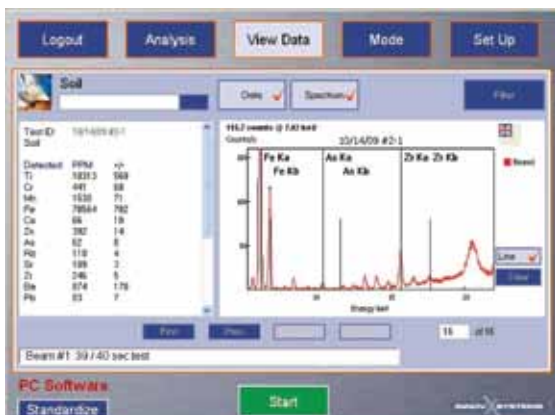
Logout
Analysis
View Data
Mode
Set Up

Soil

Data
Spectrum
Filter

Test ID: 10/14/09 #2-1
Soil

| Detected | PPM | +/- |
|---|---|---|
| Ti | 18313 | 569 |
| Cr | 441 | 88 |
| Mn | 1638 | 71 |
| Fe | 78564 | 792 |
| Cu | 86 | 19 |
| Zn | 392 | 14 |
| As | 62 | 8 |
| Rb | 119 | 4 |
| Sr | 199 | 3 |
| Zr | 246 | 5 |
| Ba | 874 | 176 |
| Pb | 33 | 7 |

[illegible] counts @ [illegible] keV
Counts
10/14/09 #2-1
Fe Ka
Fe Kb
As Ka
As Kb
Zr Ka Zr Kb
Sample
Energy keV
Line
Clear

Prev
Next
15
of 95

Beam #1: 39 / 40 sec test

PC Software
Standardize
Start
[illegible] SYSTEMS